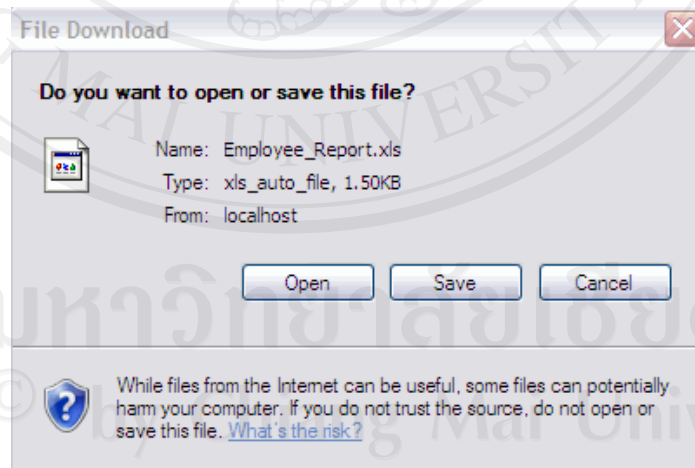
File Download

Do you want to open or save this file?

Name: Employee_Report.xls
Type: xls_auto_file, 1.50KB
From: localhost

Open Save Cancel

While files from the Internet can be useful, some files can potentially harm your computer. If you do not trust the source, do not open or save this file. What's the risk?

MAI UNIVERSIT
มหาวิทยาลัยเชียง
© by Chiang Mai Univ